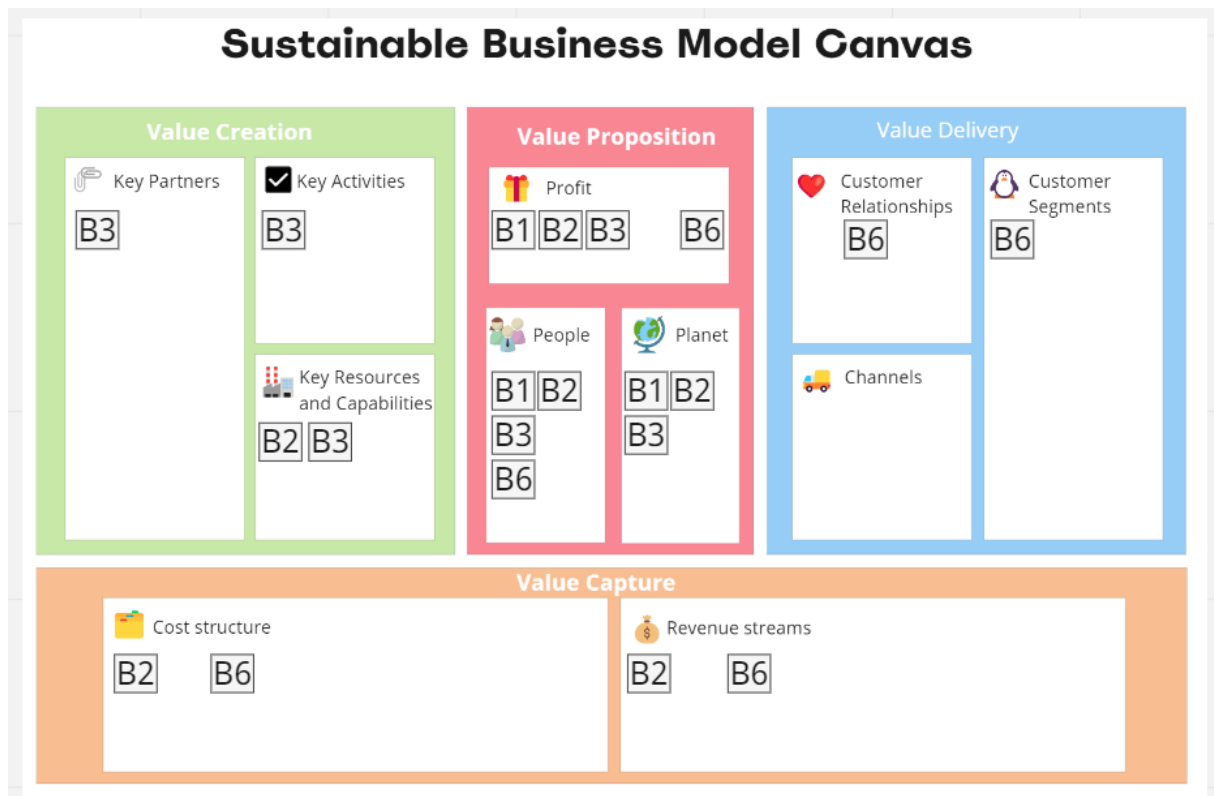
Sustainable Business Model Canvas

Value Creation

Key Partners
B3

Key Activities
B3

Key Resources and Capabilities
B2 B3

Value Proposition

Profit
B1 B2 B3 B6

People
B1 B2
B3
B6

Planet
B1 B2
B3

Value Delivery

Customer Relationships
B6

Customer Segments
B6

Channels

Value Capture

Cost structure
B2 B6

Revenue streams
B2 B6